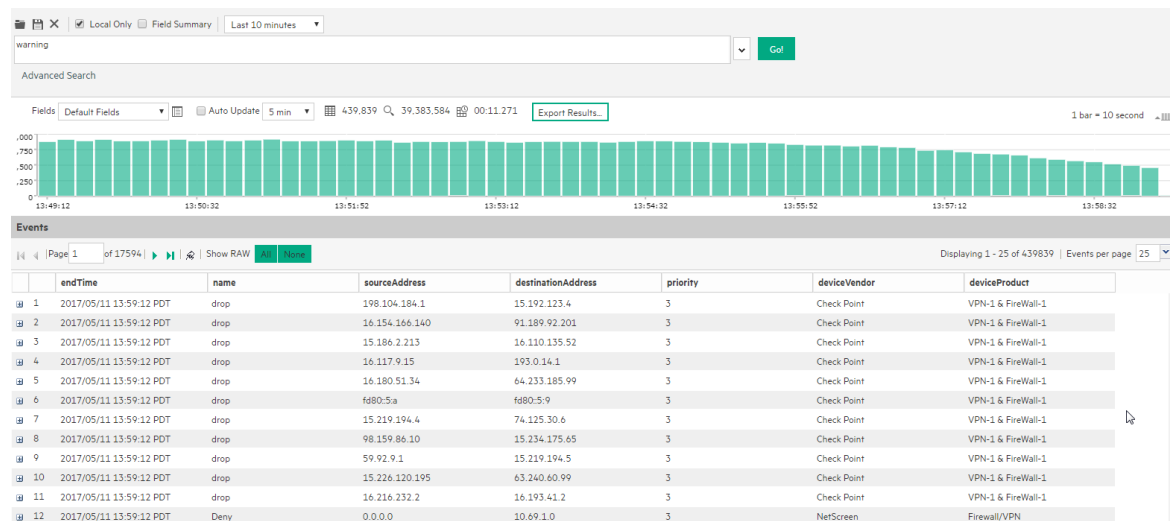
Local Only Field Summary Last 10 minutes

warning

Go!

Advanced Search

Fields Default Fields Auto Update 5 min 439,839 39,383,584 00:11.271 Export Results...

1 bar = 10 second

,000
,750
,500
,250
0

13:49:12 13:50:32 13:51:52 13:53:12 13:54:32 13:55:52 13:57:12 13:58:32

Events

Page 1 of 17594 Show RAW All None

Displaying 1 - 25 of 439839 | Events per page 25

| | endTime | name | sourceAddress | destinationAddress | priority | deviceVendor | deviceProduct |
|---|---|---|---|---|---|---|---|
| 1 | 2017/05/11 13:59:12 PDT | drop | 198.104.184.1 | 15.192.123.4 | 3 | Check Point | VPN-1 & FireWall-1 |
| 2 | 2017/05/11 13:59:12 PDT | drop | 16.154.166.140 | 91.189.92.201 | 3 | Check Point | VPN-1 & FireWall-1 |
| 3 | 2017/05/11 13:59:12 PDT | drop | 15.186.2.213 | 16.110.135.52 | 3 | Check Point | VPN-1 & FireWall-1 |
| 4 | 2017/05/11 13:59:12 PDT | drop | 16.117.9.15 | 193.0.14.1 | 3 | Check Point | VPN-1 & FireWall-1 |
| 5 | 2017/05/11 13:59:12 PDT | drop | 16.180.51.34 | 64.233.185.99 | 3 | Check Point | VPN-1 & FireWall-1 |
| 6 | 2017/05/11 13:59:12 PDT | drop | fd80::5:a | fd80::5:9 | 3 | Check Point | VPN-1 & FireWall-1 |
| 7 | 2017/05/11 13:59:12 PDT | drop | 15.219.194.4 | 74.125.30.6 | 3 | Check Point | VPN-1 & FireWall-1 |
| 8 | 2017/05/11 13:59:12 PDT | drop | 98.159.86.10 | 15.234.175.65 | 3 | Check Point | VPN-1 & FireWall-1 |
| 9 | 2017/05/11 13:59:12 PDT | drop | 59.92.9.1 | 15.219.194.5 | 3 | Check Point | VPN-1 & FireWall-1 |
| 10 | 2017/05/11 13:59:12 PDT | drop | 15.226.120.195 | 63.240.60.99 | 3 | Check Point | VPN-1 & FireWall-1 |
| 11 | 2017/05/11 13:59:12 PDT | drop | 16.216.232.2 | 16.193.41.2 | 3 | Check Point | VPN-1 & FireWall-1 |
| 12 | 2017/05/11 13:59:12 PDT | Deny | 0.0.0.0 | 10.69.1.0 | 3 | NetScreen | Firewall/VPN |